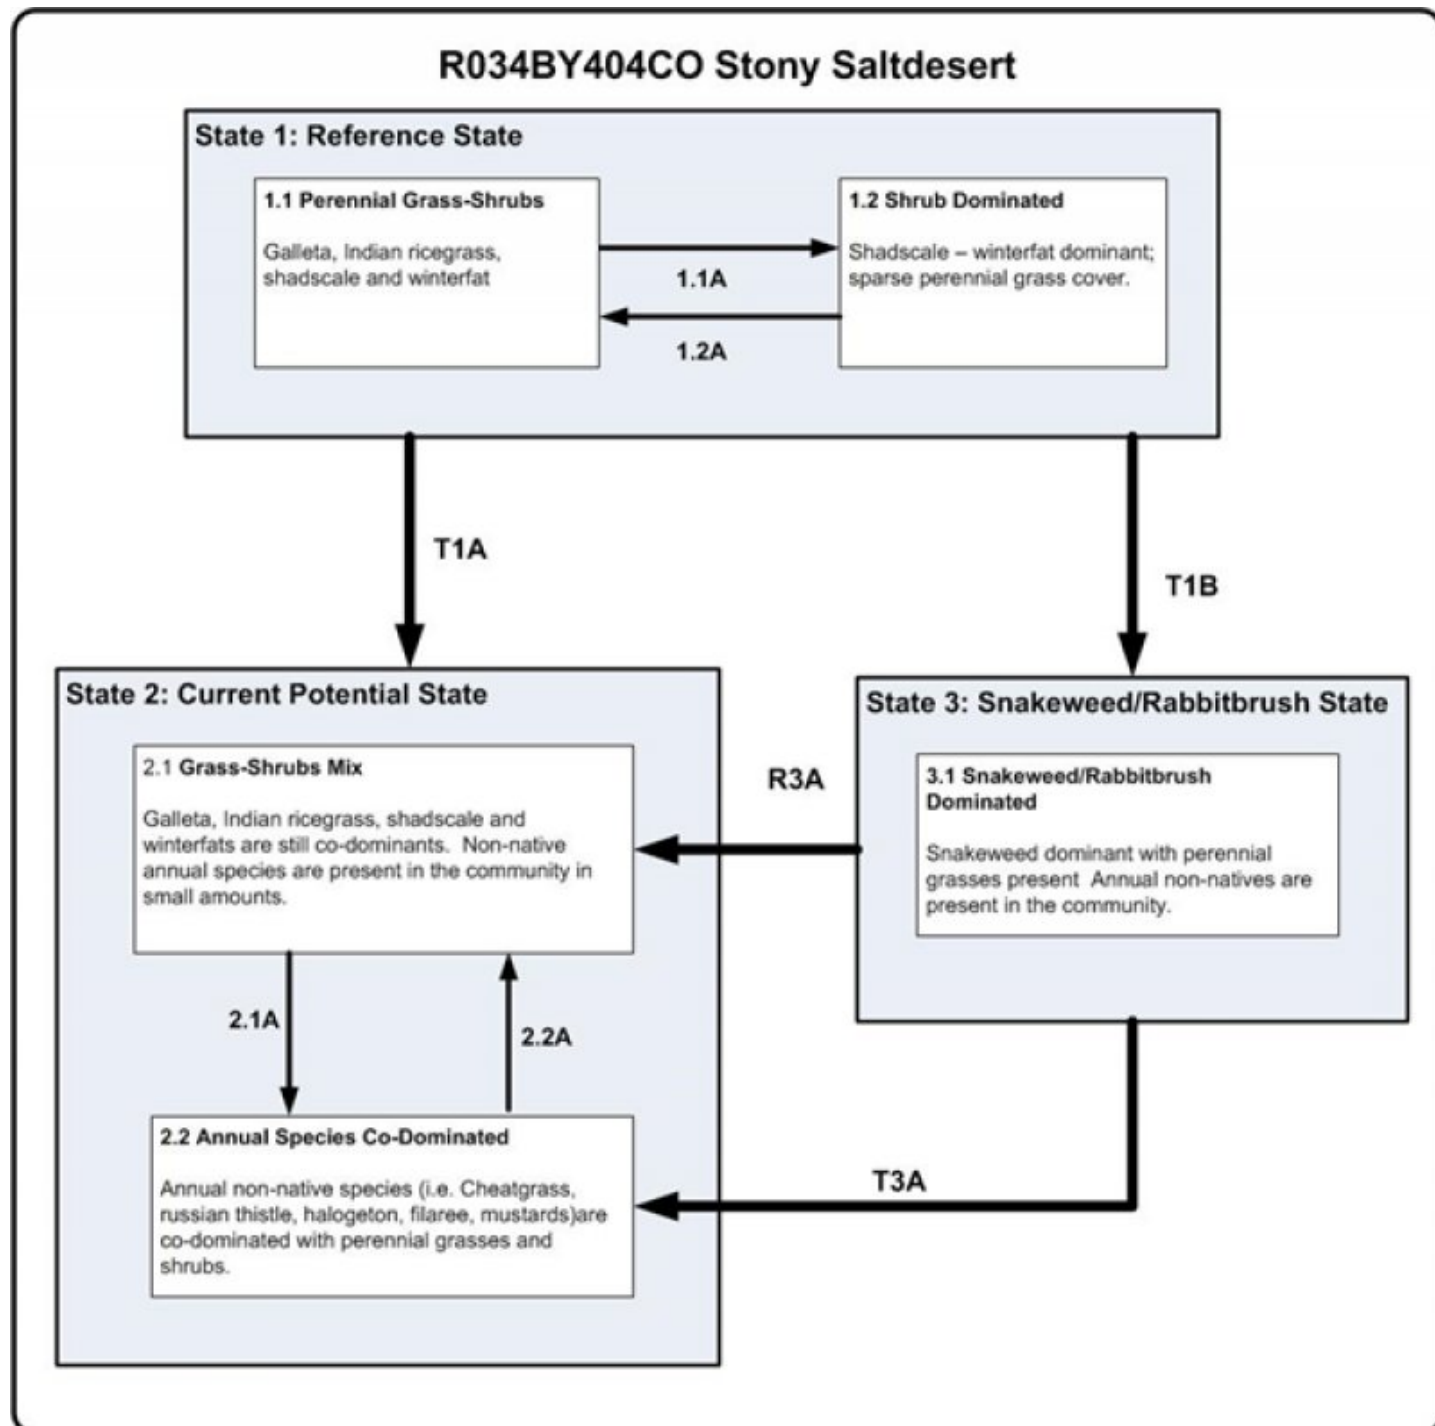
R034BY404CO Stony Saltdesert

State 1: Reference State

1.1 Perennial Grass-Shrubs

Galleta, Indian ricegrass, shadscale and winterfat

1.1A

1.2A

1.2 Shrub Dominated

Shadscale – winterfat dominant; sparse perennial grass cover.

T1A

T1B

State 2: Current Potential State

2.1 Grass-Shrubs Mix

Galleta, Indian ricegrass, shadscale and winterfats are still co-dominants. Non-native annual species are present in the community in small amounts.

R3A

State 3: Snakeweed/Rabbitbrush State

3.1 Snakeweed/Rabbitbrush Dominated

Snakeweed dominant with perennial grasses present Annual non-natives are present in the community.

2.1A

2.2A

2.2 Annual Species Co-Dominated

Annual non-native species (i.e. Cheatgrass, russian thistle, halogeton, filaree, mustards)are co-dominated with perennial grasses and shrubs.

T3A